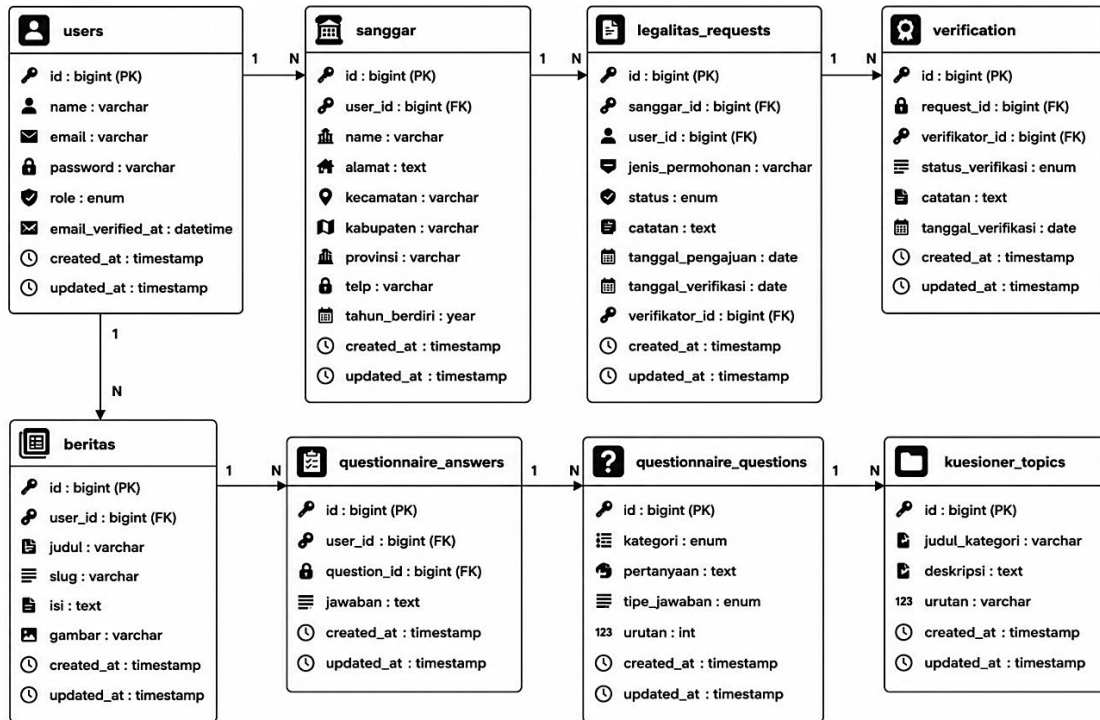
users
id : bigint (PK)
name : varchar
email : varchar
password : varchar
role : enum
email_verified_at : datetime
created_at : timestamp
updated_at : timestamp

1 N

sanggar
id : bigint (PK)
user_id : bigint (FK)
name : varchar
alamat : text
kecamatan : varchar
kabupaten : varchar
provinsi : varchar
telp : varchar
tahun_berdiri : year
created_at : timestamp
updated_at : timestamp

1 N

legalitas_requests
id : bigint (PK)
sanggar_id : bigint (FK)
user_id : bigint (FK)
jenis_permohonan : varchar
status : enum
catatan : text
tanggal_pengajuan : date
tanggal_verifikasi : date
verifikator_id : bigint (FK)
created_at : timestamp
updated_at : timestamp

1 N

verification
id : bigint (PK)
request_id : bigint (FK)
verifikator_id : bigint (FK)
status_verifikasi : enum
catatan : text
tanggal_verifikasi : date
created_at : timestamp
updated_at : timestamp

1
N

beritas
id : bigint (PK)
user_id : bigint (FK)
judul : varchar
slug : varchar
isi : text
gambar : varchar
created_at : timestamp
updated_at : timestamp

1 N

questionnaire_answers
id : bigint (PK)
user_id : bigint (FK)
question_id : bigint (FK)
jawaban : text
created_at : timestamp
updated_at : timestamp

1 N

questionnaire_questions
id : bigint (PK)
kategori : enum
pertanyaan : text
tipe_jawaban : enum
123 urutan : int
created_at : timestamp
updated_at : timestamp

1 N

kuesioner_topics
id : bigint (PK)
judul_kategori : varchar
deskripsi : text
123 urutan : varchar
created_at : timestamp
updated_at : timestamp